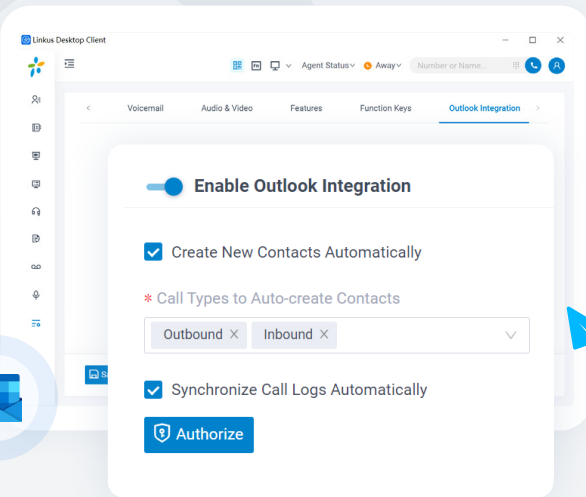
Linkus Desktop Client

Agent Status Away Number or Name...

Voicemail Audio & Video Features Function Keys Outlook Integration

Enable Outlook Integration

Create New Contacts Automatically

* Call Types to Auto-create Contacts

Outbound × Inbound ×

Synchronize Call Logs Automatically

Authorize

Sa